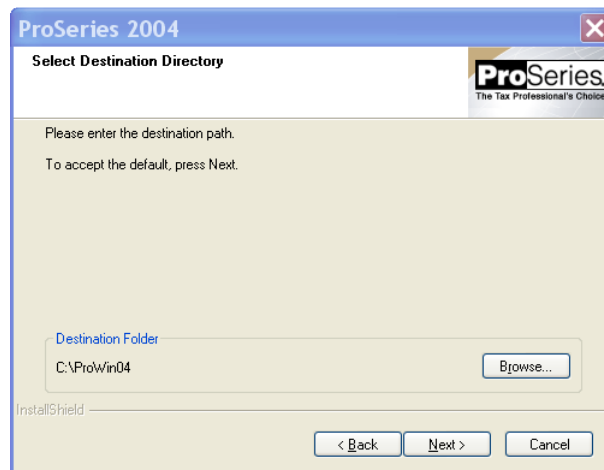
ProSeries 2004

Select Destination Directory

ProSeries
The Tax Professional's Choice

Please enter the destination path.

To accept the default, press Next.

Destination Folder

C:\ProWin04

Browse...

InstallShield

< Back

Next >

Cancel